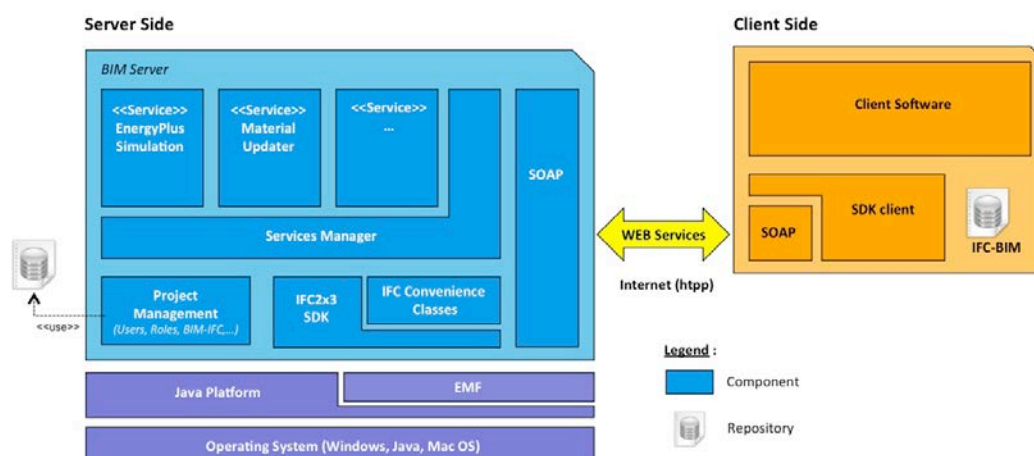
Server Side

BIM Server

<<Service>>
EnergyPlus
Simulation

<<Service>>
Material
Updater

<<Service>>
...

SOAP

Services Manager

Project
Management
(Users, Roles, BIM-IFC,...)

IFC2x3
SDK

IFC Convenience
Classes

<<use>>

Java Platform

EMF

Operating System (Windows, Java, Mac OS)

Client Side

Client Software

SDK client

SOAP

IFC-BIM

WEB Services

Internet (htpp)

Legend :

Component

Repository